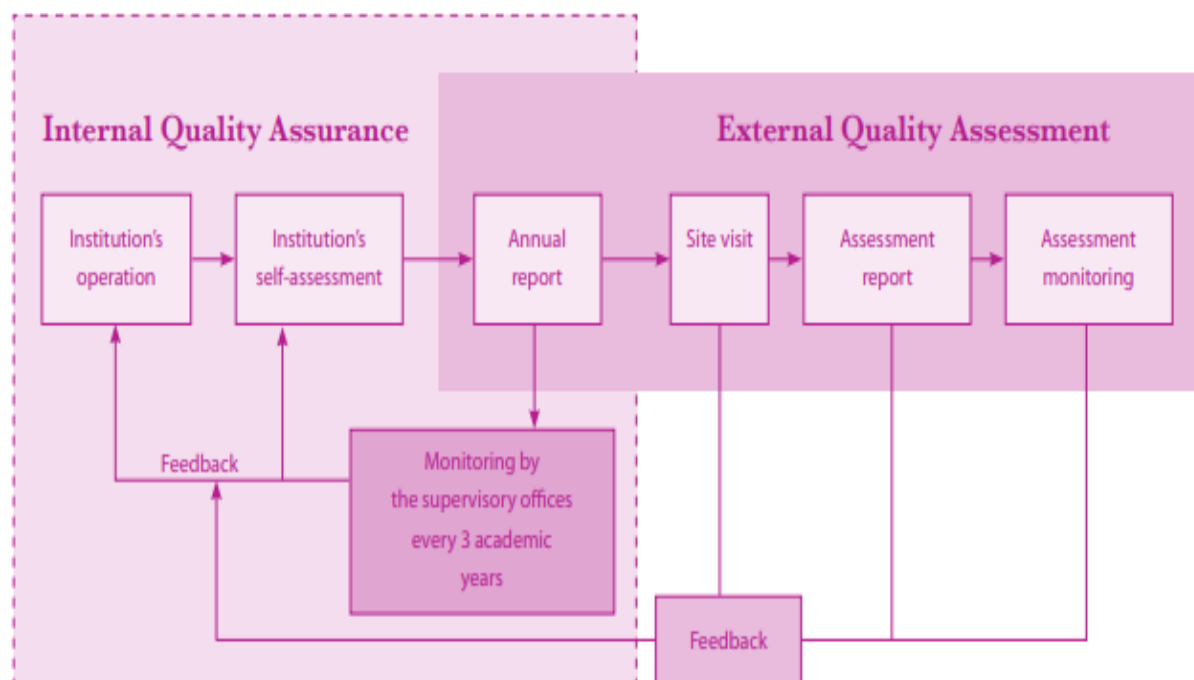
Internal Quality Assurance

External Quality Assessment

Institution's operation

Institution's self-assessment

Annual report

Site visit

Assessment report

Assessment monitoring

Feedback

Monitoring by the supervisory offices every 3 academic years

Feedback